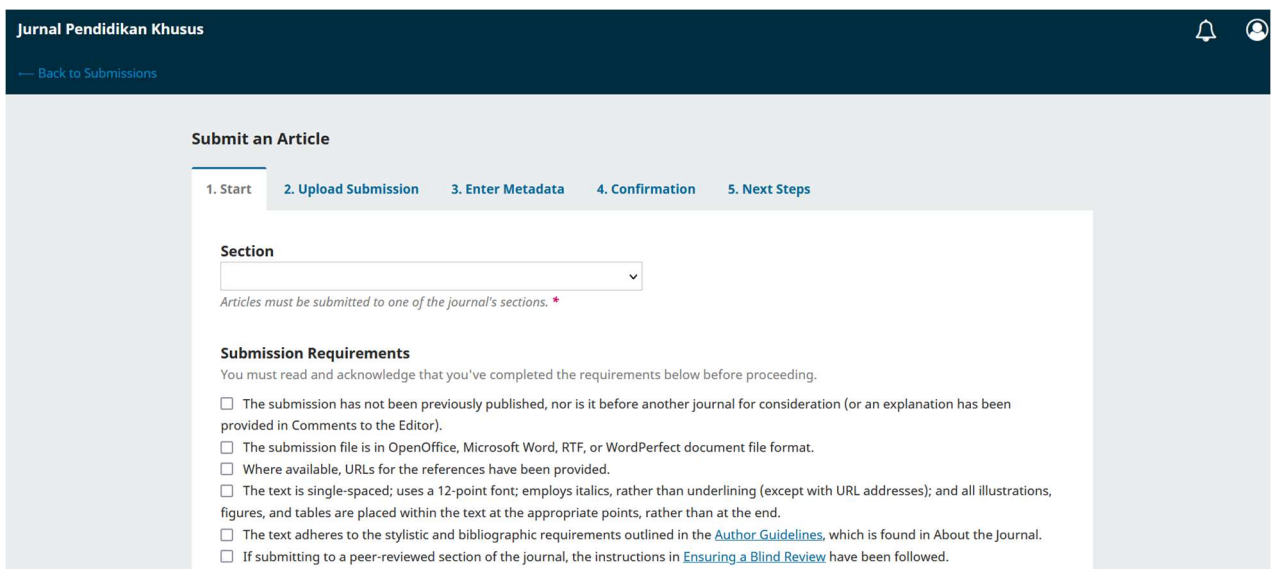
Jurnal Pendidikan Khusus

← Back to Submissions

Submit an Article

1. Start 2. Upload Submission 3. Enter Metadata 4. Confirmation 5. Next Steps

Section

Articles must be submitted to one of the journal's sections. *

Submission Requirements

You must read and acknowledge that you've completed the requirements below before proceeding.

☐ The submission has not been previously published, nor is it before another journal for consideration (or an explanation has been provided in Comments to the Editor).

☐ The submission file is in OpenOffice, Microsoft Word, RTF, or WordPerfect document file format.

☐ Where available, URLs for the references have been provided.

☐ The text is single-spaced; uses a 12-point font; employs italics, rather than underlining (except with URL addresses); and all illustrations, figures, and tables are placed within the text at the appropriate points, rather than at the end.

☐ The text adheres to the stylistic and bibliographic requirements outlined in the Author Guidelines, which is found in About the Journal.

☐ If submitting to a peer-reviewed section of the journal, the instructions in Ensuring a Blind Review have been followed.